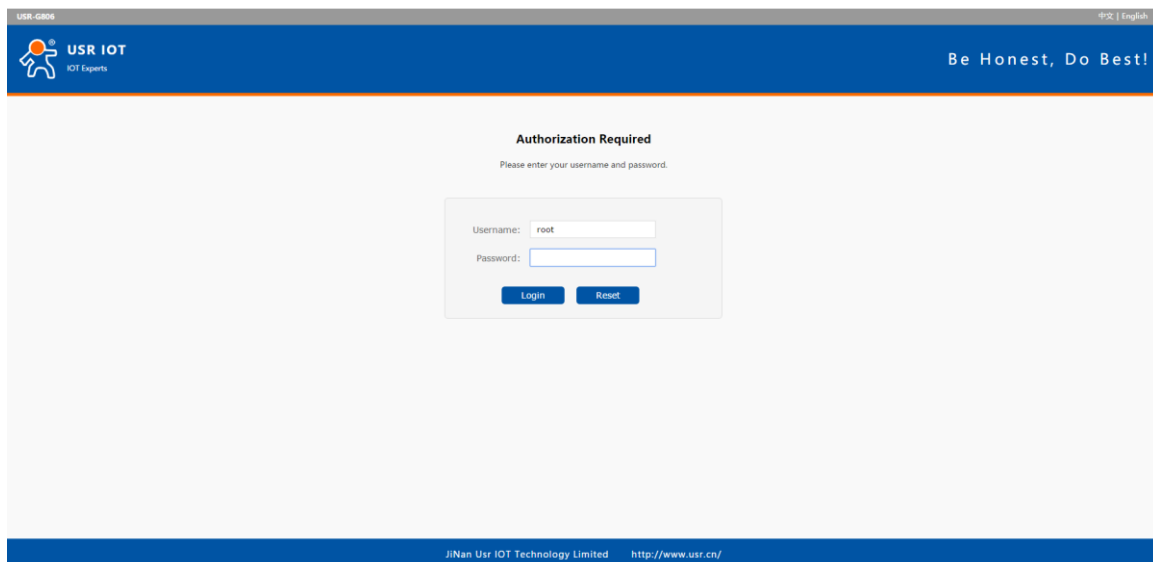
USR-G806

中文 | English

USR IOT
IOT Experts

Be Honest, Do Best!

Authorization Required

Please enter your username and password.

Username: root

Password:

Login Reset

JiNan Usr IOT Technology Limited http://www.usr.cn/